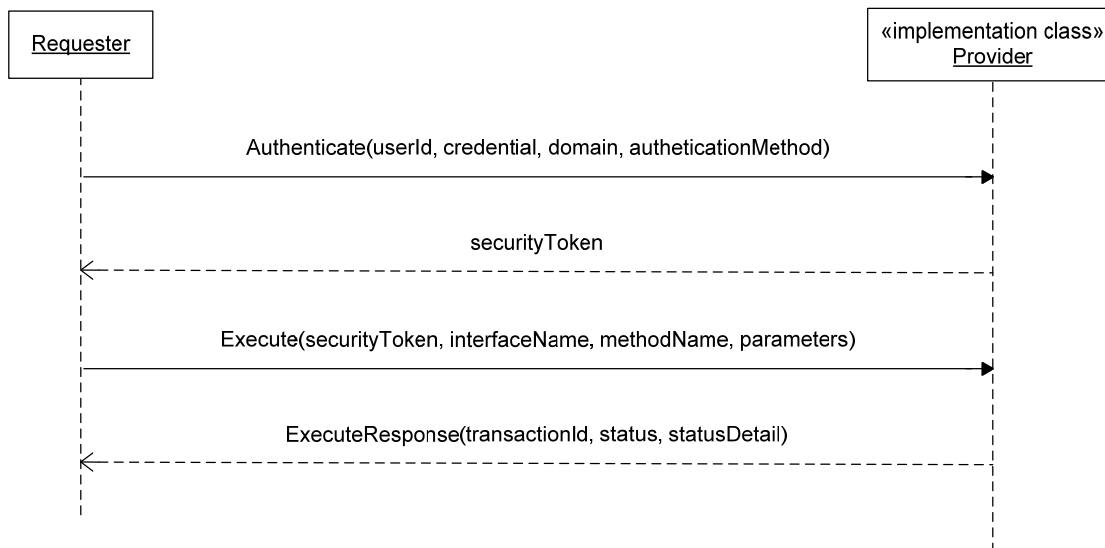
Requester

«implementation class»
Provider

Authenticate(userId, credential, domain, autheticationMethod)

securityToken

Execute(securityToken, interfaceName, methodName, parameters)

ExecuteResponse(transactionId, status, statusDetail)